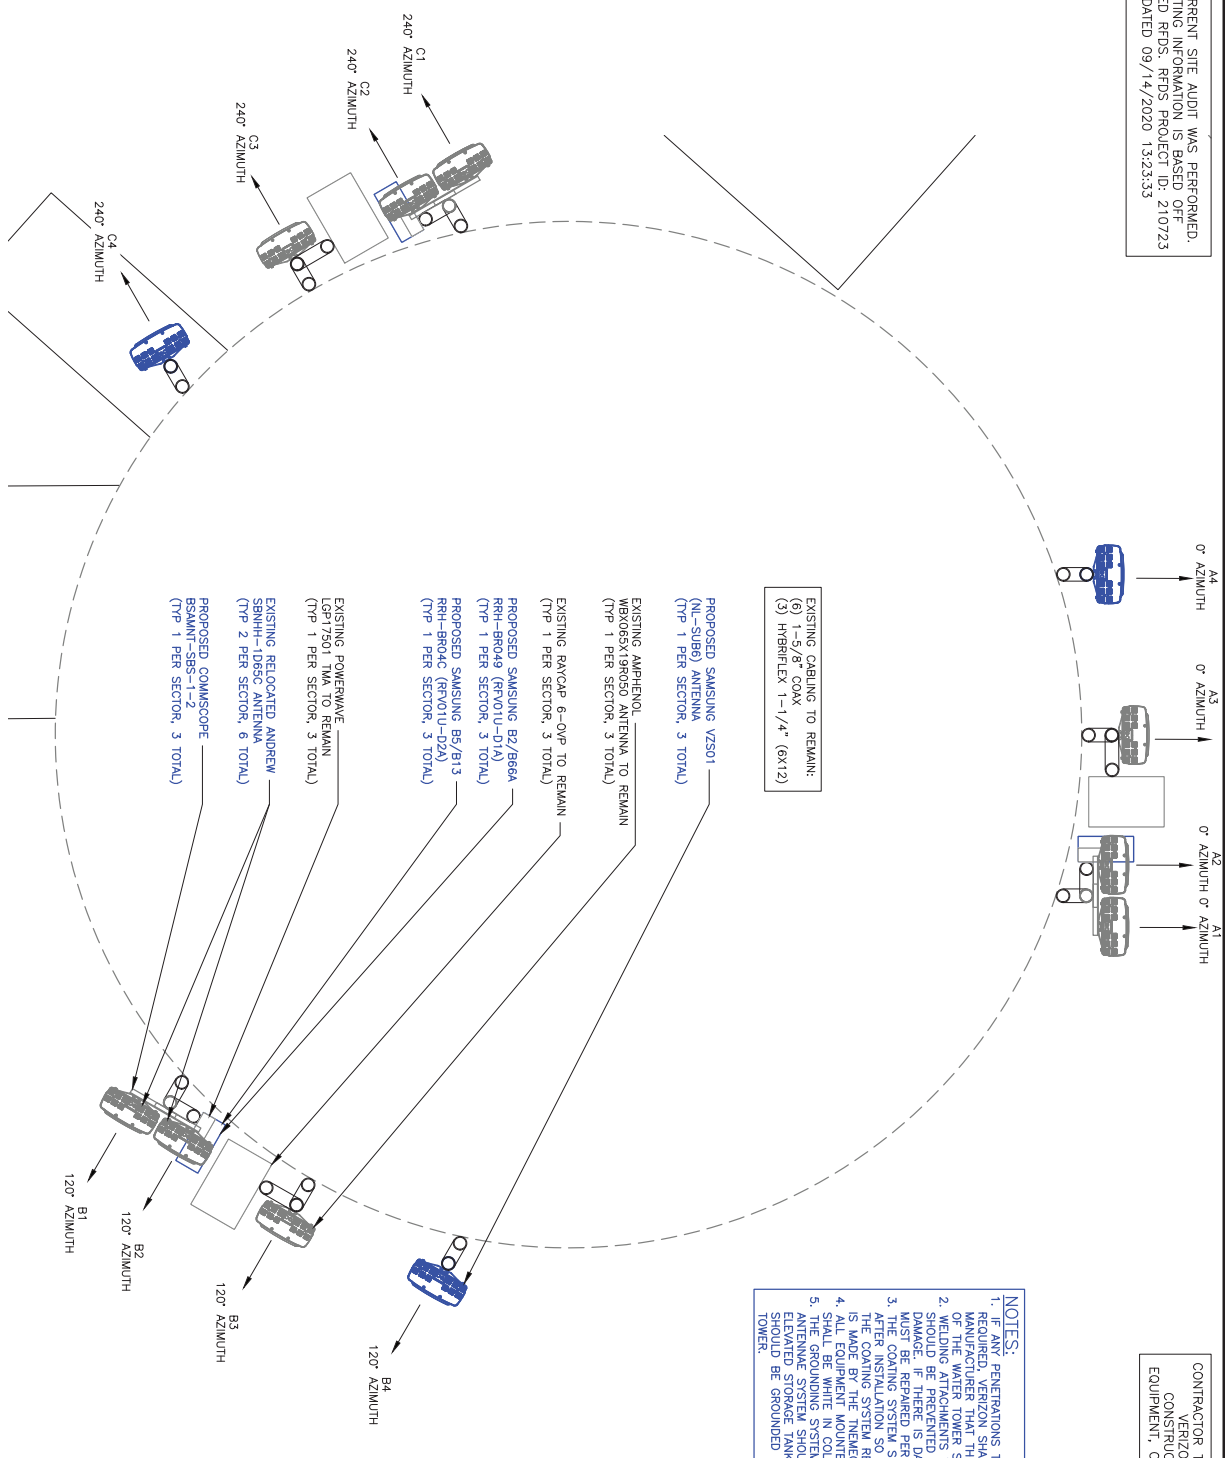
RRENT SITE AUDIT WAS PERFORMED.
TING INFORMATION IS BASED OFF
D RFDS. RFDS PROJECT ID: 210723
DATED 09/14/2020 13:23:33

C1
240° AZIMUTH

C2
240° AZIMUTH

C3
240° AZIMUTH

C4
240° AZIMUTH

A4
0° AZIMUTH

A3
0° AZIMUTH

A2
0° AZIMUTH

A1
0° AZIMUTH

EXISTING CABLING TO REMAIN:
(6) 1-5/8" COAX
(3) HYBRIFLEX 1-1/4" (6X12)

PROPOSED SAMSUNG VZS01
(NL-SUB6) ANTENNA
(TYP 1 PER SECTOR, 3 TOTAL)

EXISTING AMPHENOL
WBX065X19R050 ANTENNA TO REMAIN
(TYP 1 PER SECTOR, 3 TOTAL)

EXISTING RAYCAP 6-OVP TO REMAIN
(TYP 1 PER SECTOR, 3 TOTAL)

PROPOSED SAMSUNG B2/B66A
RRH-BR049 (RFV01U-D1A)
(TYP 1 PER SECTOR, 3 TOTAL)

PROPOSED SAMSUNG B5/B13
RRH-BR04C (RFV01U-D2A)
(TYP 1 PER SECTOR, 3 TOTAL)

EXISTING POWERWAVE
LGP17501 TMA TO REMAIN
(TYP 1 PER SECTOR, 3 TOTAL)

EXISTING RELOCATED ANDREW
SBNHH-1D65C ANTENNA
(TYP 2 PER SECTOR, 6 TOTAL)

PROPOSED COMMSCOPE
BSAMNT-SBS-1-2
(TYP 1 PER SECTOR, 3 TOTAL)

B1
120° AZIMUTH

B2
120° AZIMUTH

B3
120° AZIMUTH

B4
120° AZIMUTH

NOTES:
1. IF ANY PENETRATIONS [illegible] REQUIRED, VERIZON SHA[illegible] MANUFACTURER THAT TH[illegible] OF THE WATER TOWER S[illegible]
2. WELDING ATTACHMENTS SHOULD BE PREVENTED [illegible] DAMAGE. IF THERE IS DA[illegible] MUST BE REPAIRED PER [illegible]
3. THE COATING SYSTEM S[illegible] AFTER INSTALLATION SO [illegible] THE COATING SYSTEM RE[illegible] IS MADE BY THE TNEME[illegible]
4. ALL EQUIPMENT MOUNTE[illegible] SHALL BE WHITE IN CO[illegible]
5. THE GROUNDING SYSTE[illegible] ANTENNAE SYSTEM SHOU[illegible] ELEVATED STORAGE TANK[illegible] SHOULD BE GROUNDED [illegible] TOWER.

CONTRACTOR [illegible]
VERIZO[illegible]
CONSTRUC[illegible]
EQUIPMENT, C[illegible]